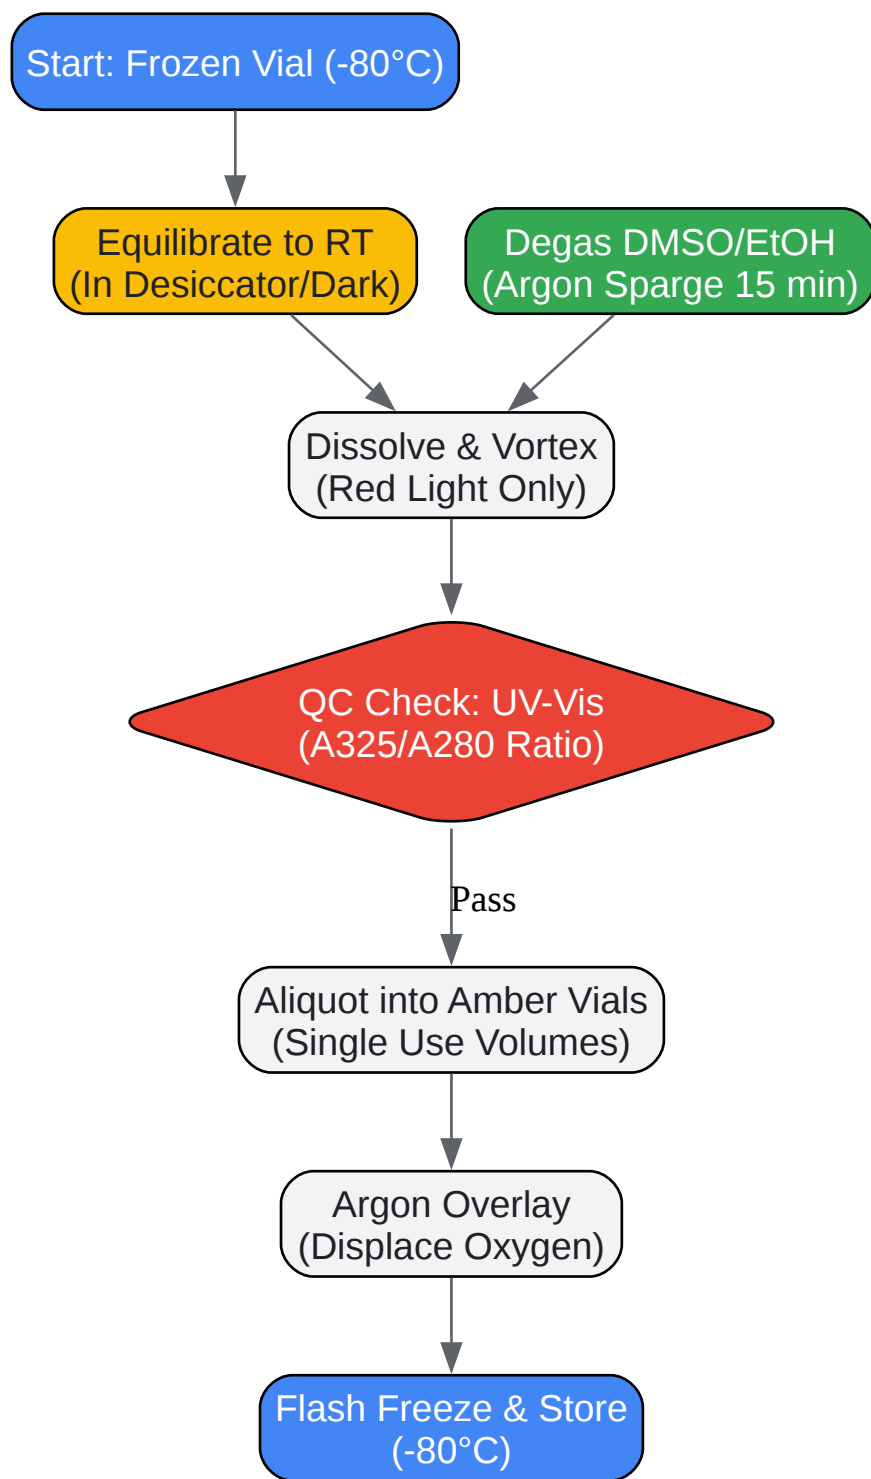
Start: Frozen Vial (-80°C)

Equilibrate to RT
(In Desiccator/Dark)

Degas DMSO/EtOH
(Argon Sparge 15 min)

Dissolve & Vortex
(Red Light Only)

QC Check: UV-Vis
(A325/A280 Ratio)

Pass

Aliquot into Amber Vials
(Single Use Volumes)

Argon Overlay
(Displace Oxygen)

Flash Freeze & Store
(-80°C)